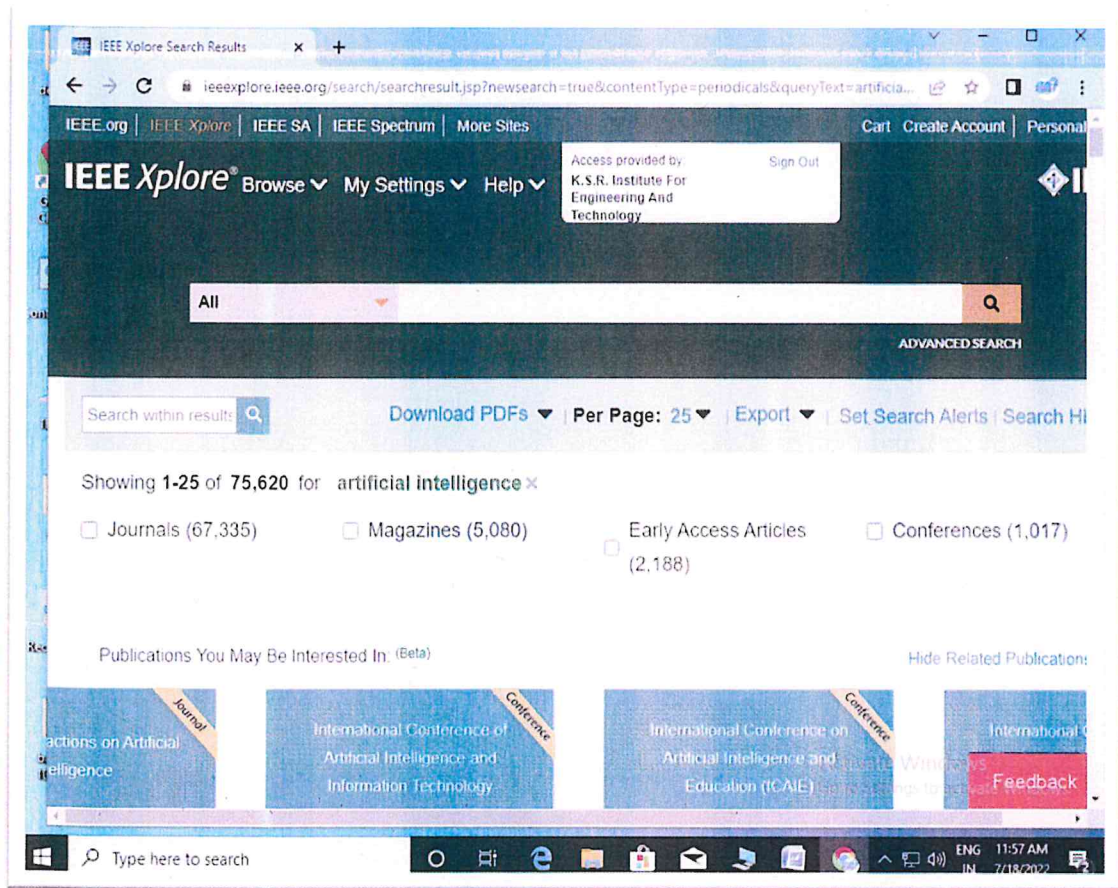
IEEE Xplore Search Results × +

ieeexplore.ieee.org/search/searchresult.jsp?newsearch=true&contentType=periodicals&queryText=artificia...

IEEE.org | IEEE Xplore | IEEE SA | IEEE Spectrum | More Sites

Cart Create Account | Personal

IEEE Xplore® Browse My Settings Help

Access provided by: K.S.R. Institute For Engineering And Technology

Sign Out

All

ADVANCED SEARCH

Search within results

Download PDFs | Per Page: 25 | Export | Set Search Alerts | Search Hi

Showing 1-25 of 75,620 for artificial intelligence ×

Journals (67,335)

Magazines (5,080)

Early Access Articles (2,188)

Conferences (1,017)

Publications You May Be Interested In: (Beta)

Hide Related Publication

Journal

actions on Artificial elligence

Conference

International Conference of Artificial Intelligence and Information Technology

Conference

International Conference on Artificial Intelligence and Education (ICAIE)

International

Activate Windows
Go to Settings to activate Windows.

Feedback

Type here to search

ENG IN 11:57 AM 7/18/2022